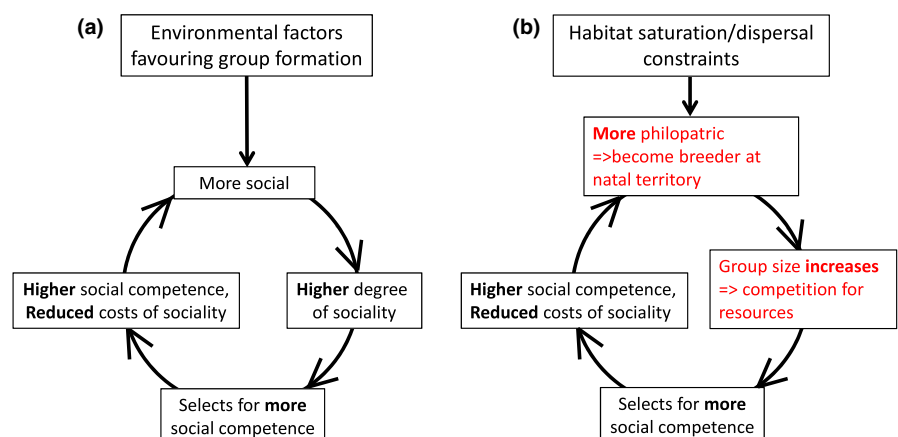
(a)

Environmental factors favouring group formation

More social

Higher degree of sociality

Selects for more social competence

Higher social competence, Reduced costs of sociality

(b)

Habitat saturation/dispersal constraints

More philopatric =>become breeder at natal territory

Group size increases => competition for resources

Selects for more social competence

Higher social competence, Reduced costs of sociality